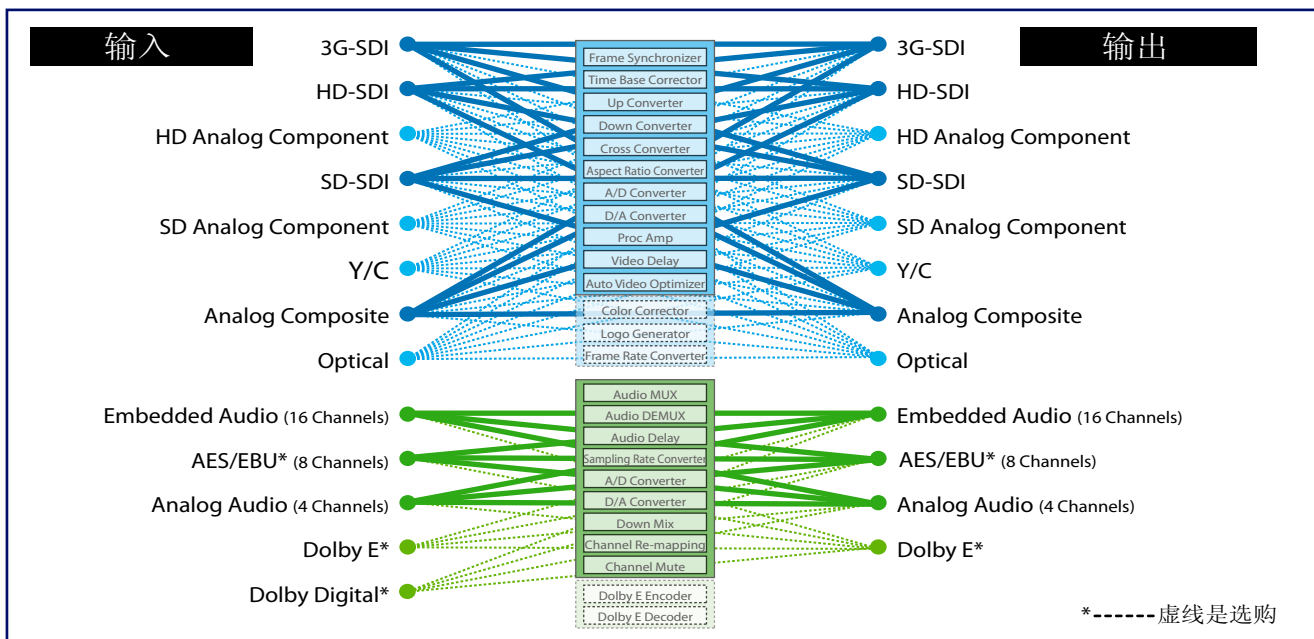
输入

3G-SDI
HD-SDI
HD Analog Component
SD-SDI
SD Analog Component
Y/C
Analog Composite
Optical

Frame Synchronizer
Time Base Corrector
Up Converter
Down Converter
Cross Converter
Aspect Ratio Converter
A/D Converter
D/A Converter
Proc Amp
Video Delay
Auto Video Optimizer
Color Corrector
Logo Generator
Frame Rate Converter

输出

3G-SDI
HD-SDI
HD Analog Component
SD-SDI
SD Analog Component
Y/C
Analog Composite
Optical

Embedded Audio (16 Channels)
AES/EBU* (8 Channels)
Analog Audio (4 Channels)
Dolby E*
Dolby Digital*

Audio MUX
Audio DEMUX
Audio Delay
Sampling Rate Converter
A/D Converter
D/A Converter
Down Mix
Channel Re-mapping
Channel Mute
Dolby E Encoder
Dolby E Decoder

Embedded Audio (16 Channels)
AES/EBU* (8 Channels)
Analog Audio (4 Channels)
Dolby E*

*------虚线是选购